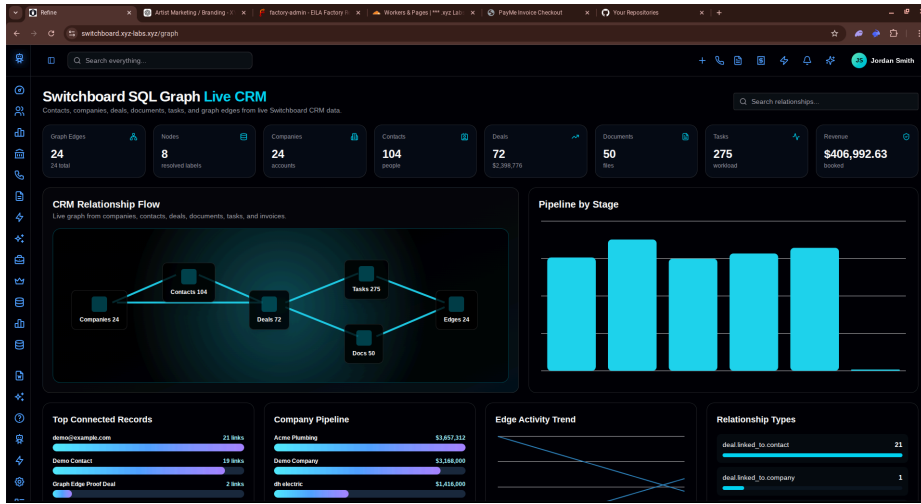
Refine | Artist Marketing / Branding - | factory-admin · EILA Factory | Workers & Pages | \*\*\*.xyz Lab | PayMe Invoice Checkout | Your Repositories

switchboard.xyz-labs.xyz/graph

Search everything...

JS Jordan Smith

Switchboard SQL Graph Live CRM

Contacts, companies, deals, documents, tasks, and graph edges from live Switchboard CRM data.

Search relationships...

| Graph Edges | Nodes | Companies | Contacts | Deals | Documents | Tasks | Revenue |
|---|---|---|---|---|---|---|---|
| 24 | 8 | 24 | 104 | 72 | 50 | 275 | $406,992.63 |
| 24 total | resolved labels | accounts | people | $2,398,776 | files | workload | booked |

CRM Relationship Flow

Live graph from companies, contacts, deals, documents, tasks, and invoices.

Contacts 104

Tasks 275

Companies 24

Deals 72

Edges 24

Docs 50

Pipeline by Stage

Top Connected Records

demo@example.com 21 links

Demo Contact 19 links

Graph Edge Proof Deal 2 links

Company Pipeline

Acme Plumbing $3,657,312

Demo Company $3,168,000

dh electric $1,416,000

Edge Activity Trend

Relationship Types

deal.linked_to.contact 21

deal.linked_to.company 1